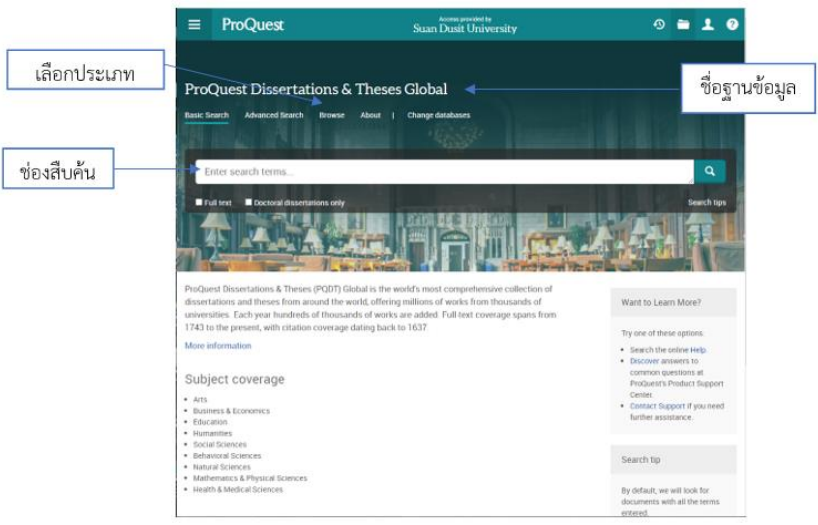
ProQuest

Access provided by
Suan Dusit University

เลือกประเภท

ProQuest Dissertations & Theses Global

ชื่อฐานข้อมูล

Basic Search   Advanced Search   Browse   About   |   Change databases

ช่องสืบค้น

Enter search terms...

Full text   Doctoral dissertations only

Search tips

ProQuest Dissertations & Theses (PQDT) Global is the world's most comprehensive collection of dissertations and theses from around the world, offering millions of works from thousands of universities. Each year hundreds of thousands of works are added. Full text coverage spans from 1743 to the present, with citation coverage dating back to 1637.

More information

Subject coverage

- Arts
- Business & Economics
- Education
- Humanities
- Social Sciences
- Behavioral Sciences
- Natural Sciences
- Mathematics & Physical Sciences
- Health & Medical Sciences

Want to Learn More?

Try one of these options:

- Search the online Help.
- Discover answers to common questions at ProQuest's Product Support Center.
- Contact Support if you need further assistance.

Search tip

By default, we will look for documents with all the terms entered.